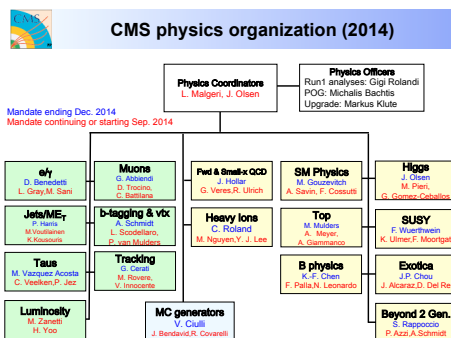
CMS

CMS physics organization (2014)

Physics Coordinators
L. Malgeri, J. Olsen

Physics Officers
Run1 analyses: Gigi Rolandi
POG: Michalis Bachtis
Upgrade: Markus Klute

Mandate ending Dec. 2014
Mandate continuing or starting Sep. 2014

e/γ
D. Benedetti
L. Gray,M. Sani

Jets/ME$_T$
P. Harris
M.Voutilainen
K.Kousouris

Taus
M. Vazquez Acosta
C. Veelken,P. Jez

Luminosity
M. Zanetti
H. Yoo

Muons
G. Abbiendi
D. Trocino,
C. Battilana

b-tagging & vtx
A. Schmidt
L. Scodellaro,
P. van Mulders

Tracking
G. Cerati
M. Rovere,
V. Innocente

Fwd & Small-x QCD
J. Hollar
G. Veres,R. Ulrich

Heavy Ions
C. Roland
M. Nguyen,Y. J. Lee

MC generators
V. Ciulli
J. Bendavid,R. Covarelli

SM Physics
M. Gouzevitch
A. Savin, F. Cossutti

Top
M. Mulders
A. Meyer,
A. Giammanco

B physics
K.-F. Chen
F. Palla,N. Leonardo

Higgs
J. Olsen
M. Pieri,
G. Gomez-Ceballos

SUSY
F. Wuerthwein
K. Ulmer,F. Moortgat

Exotica
J.P. Chou
J. Alcaraz,D. Del Re

Beyond 2 Gen.
S. Rappoccio
P. Azzi,A.Schmidt